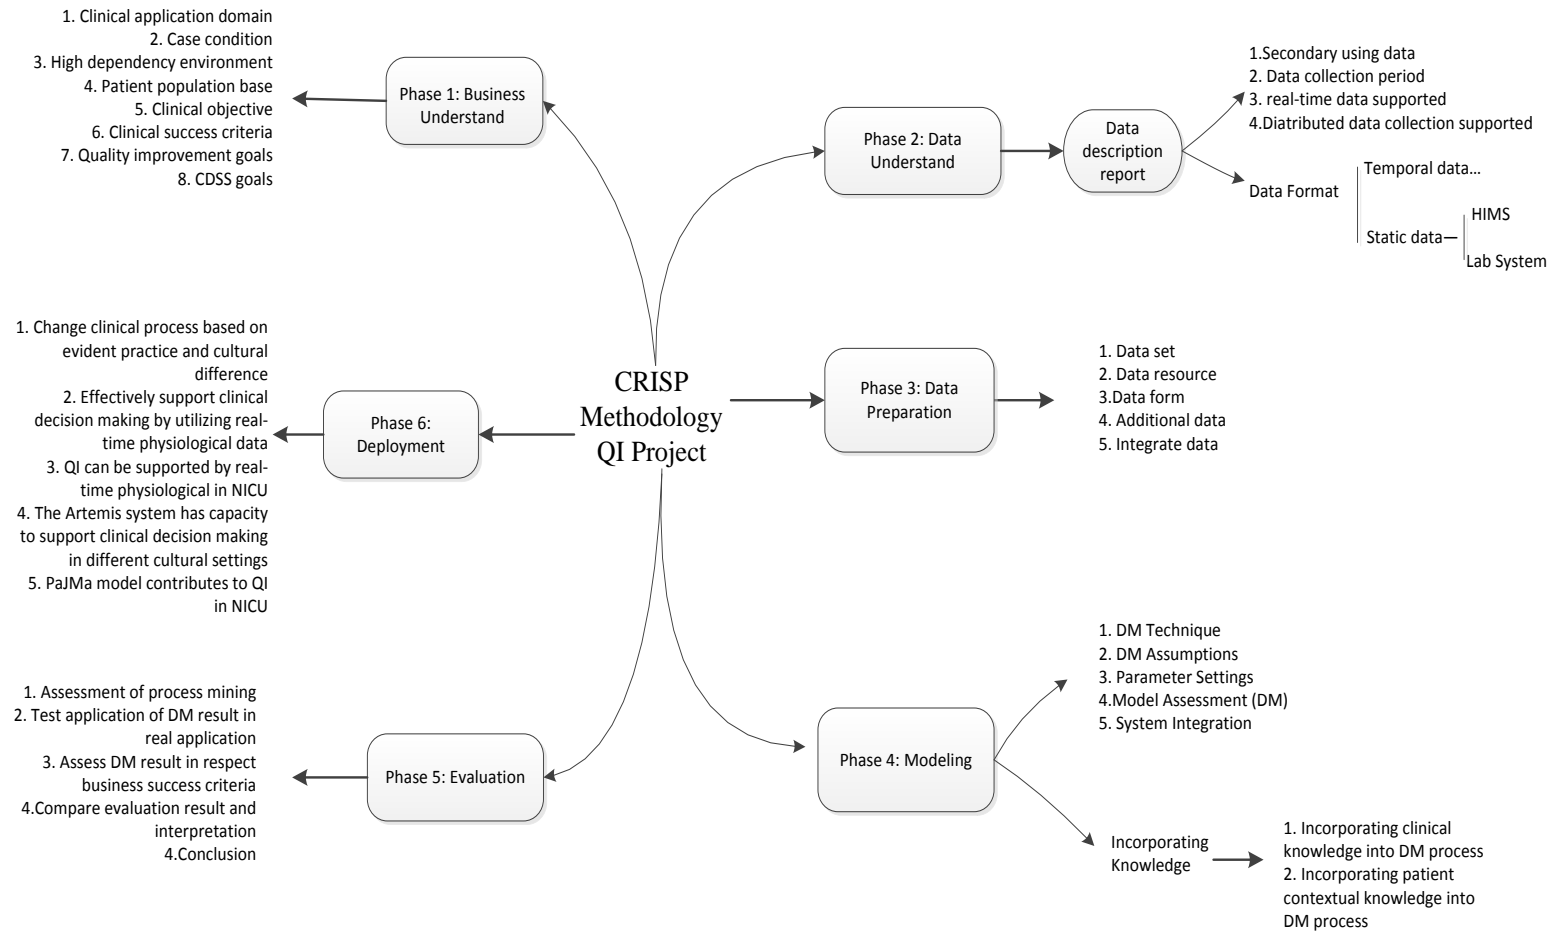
CRISP Methodology QI Project

Phase 1: Business Understand

1. Clinical application domain
2. Case condition
3. High dependency environment
4. Patient population base
5. Clinical objective
6. Clinical success criteria
7. Quality improvement goals
8. CDSS goals

Phase 2: Data Understand

Data description report

1.Secondary using data
2. Data collection period
3. real-time data supported
4.Diatributed data collection supported

Data Format

Temporal data…

Static data—

HIMS

Lab System

Phase 3: Data Preparation

1. Data set
2. Data resource
3.Data form
4. Additional data
5. Integrate data

Phase 4: Modeling

1. DM Technique
2. DM Assumptions
3. Parameter Settings
4.Model Assessment (DM)
5. System Integration

Incorporating Knowledge

1. Incorporating clinical knowledge into DM process
2. Incorporating patient contextual knowledge into DM process

Phase 5: Evaluation

1. Assessment of process mining
2. Test application of DM result in real application
3. Assess DM result in respect business success criteria
4.Compare evaluation result and interpretation
4.Conclusion

Phase 6: Deployment

1. Change clinical process based on evident practice and cultural difference
2. Effectively support clinical decision making by utilizing real-time physiological data
3. QI can be supported by real-time physiological in NICU
4. The Artemis system has capacity to support clinical decision making in different cultural settings
5. PaJMa model contributes to QI in NICU